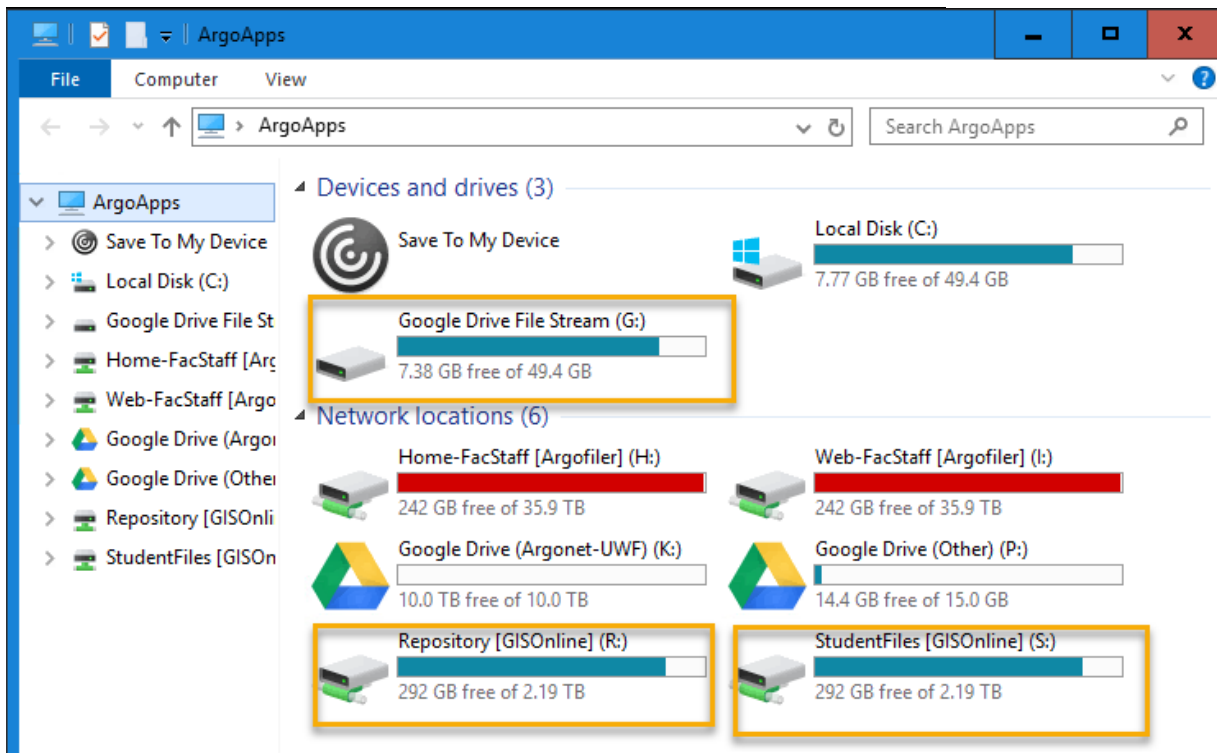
ArgoApps

File Computer View

ArgoApps

Search ArgoApps

ArgoApps
Save To My Device
Local Disk (C:)
Google Drive File St
Home-FacStaff [Arg
Web-FacStaff [Argo
Google Drive (Argor
Google Drive (Other
Repository [GISOnli
StudentFiles [GISOn

Devices and drives (3)

Save To My Device

Local Disk (C:)
7.77 GB free of 49.4 GB

Google Drive File Stream (G:)
7.38 GB free of 49.4 GB

Network locations (6)

Home-FacStaff [Argofiler] (H:)
242 GB free of 35.9 TB

Web-FacStaff [Argofiler] (I:)
242 GB free of 35.9 TB

Google Drive (Argonet-UWF) (K:)
10.0 TB free of 10.0 TB

Google Drive (Other) (P:)
14.4 GB free of 15.0 GB

Repository [GISOnline] (R:)
292 GB free of 2.19 TB

StudentFiles [GISOnline] (S:)
292 GB free of 2.19 TB